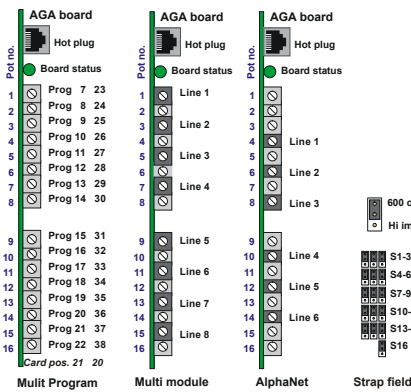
AGA board
Hot plug
Pot no.
Board status
1 Prog 7 23
2 Prog 8 24
3 Prog 9 25
4 Prog 10 26
5 Prog 11 27
6 Prog 12 28
7 Prog 13 29
8 Prog 14 30
9 Prog 15 31
10 Prog 16 32
11 Prog 17 33
12 Prog 18 34
13 Prog 19 35
14 Prog 20 36
15 Prog 21 37
16 Prog 22 38
Card pos. 21 20
Mulit Program

AGA board
Hot plug
Pot no.
Board status
1 Line 1
2 Line 2
3
4 Line 3
5
6
7 Line 4
8
9 Line 5
10
11 Line 6
12
13 Line 7
14
15 Line 8
16
Multi module

AGA board
Hot plug
Pot no.
Board status
1
2
3
4 Line 1
5
6 Line 2
7
8 Line 3
9
10 Line 4
11
12 Line 5
13
14 Line 6
15
16
AlphaNet

600 o
Hi im
S1-3
S4-6
S7-9
S10-
S13-
S16
Strap field